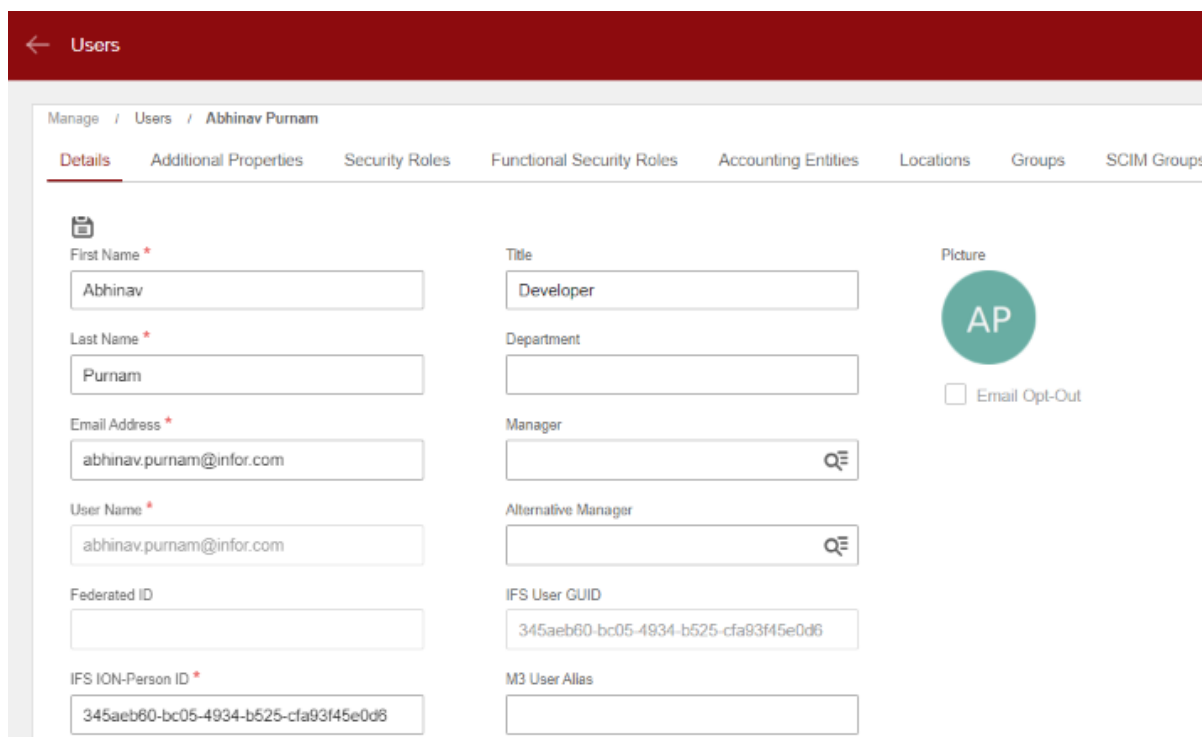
Users

Manage / Users / Abhinav Purnam

Details Additional Properties Security Roles Functional Security Roles Accounting Entities Locations Groups SCIM Groups

First Name *
Abhinav

Last Name *
Purnam

Email Address *
abhinav.purnam@infor.com

User Name *
abhinav.purnam@infor.com

Federated ID

IFS ION-Person ID *
345aeb60-bc05-4934-b525-cfa93f45e0d6

Title
Developer

Department

Manager

Alternative Manager

IFS User GUID
345aeb60-bc05-4934-b525-cfa93f45e0d6

M3 User Alias

Picture
AP

Email Opt-Out